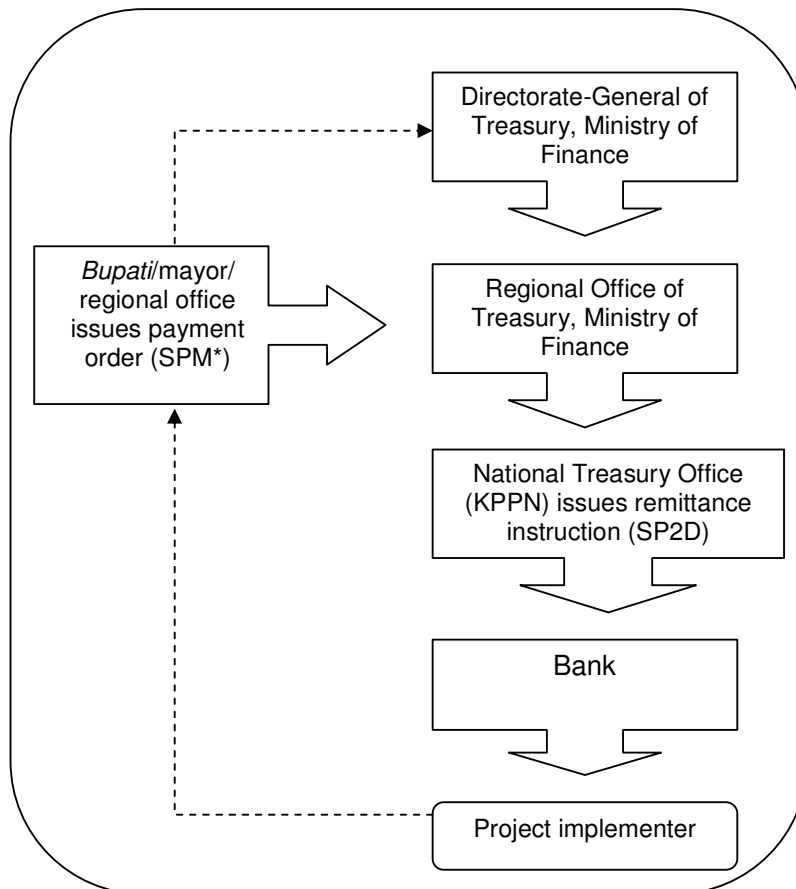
Directorate-General of Treasury, Ministry of Finance

Bupati/mayor/ regional office issues payment order (SPM*)

Regional Office of Treasury, Ministry of Finance

National Treasury Office (KPPN) issues remittance instruction (SP2D)

Bank

Project implementer